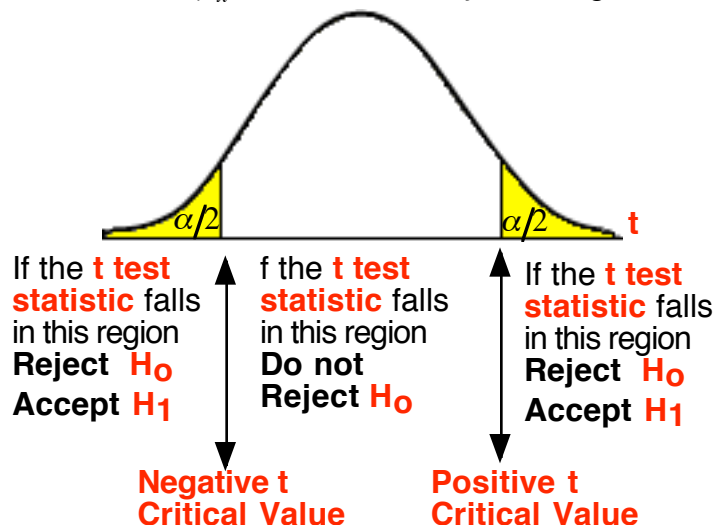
$\alpha/2$

$\alpha/2$

t

If the t test statistic falls in this region
Reject $H_0$
Accept $H_1$

f the t test statistic falls in this region
Do not Reject $H_0$

If the t test statistic falls in this region
Reject $H_0$
Accept $H_1$

Negative t Critical Value

Positive t Critical Value